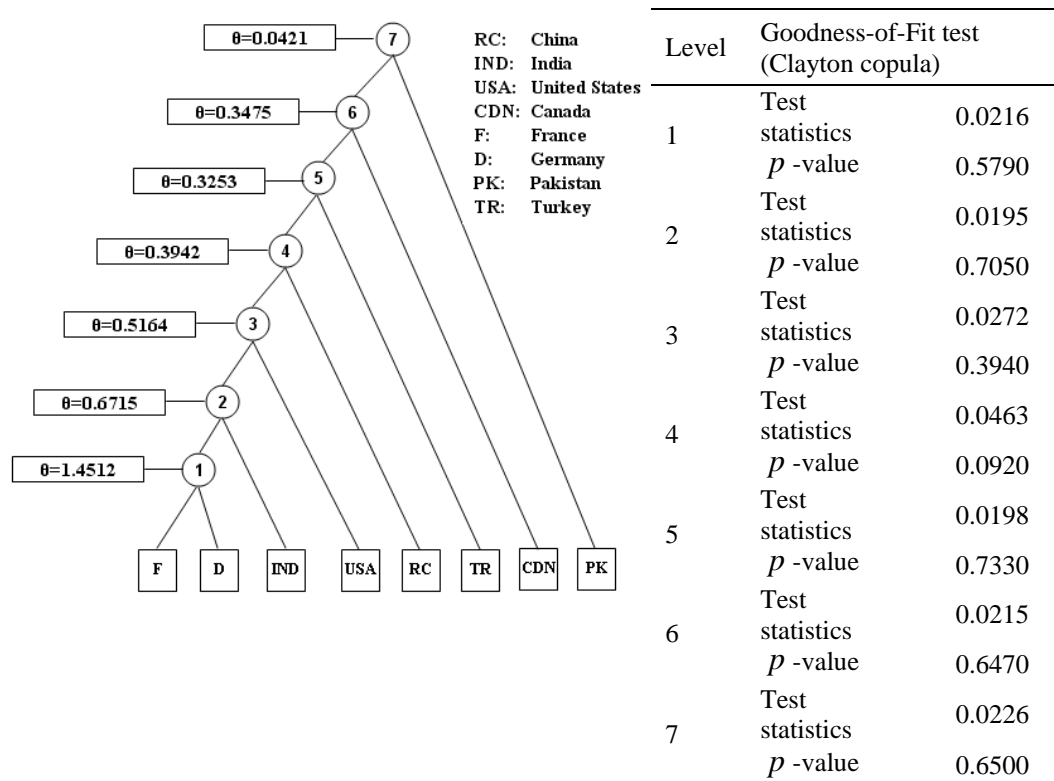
θ=0.0421
7
θ=0.3475
6
θ=0.3253
5
θ=0.3942
4
θ=0.5164
3
θ=0.6715
2
θ=1.4512
1

F D IND USA RC TR CDN PK

RC: China
IND: India
USA: United States
CDN: Canada
F: France
D: Germany
PK: Pakistan
TR: Turkey

| Level | Goodness-of-Fit test (Clayton copula) | |
|---|---|---|
| 1 | Test statistics | 0.0216 |
| | $p$ -value | 0.5790 |
| 2 | Test statistics | 0.0195 |
| | $p$ -value | 0.7050 |
| 3 | Test statistics | 0.0272 |
| | $p$ -value | 0.3940 |
| 4 | Test statistics | 0.0463 |
| | $p$ -value | 0.0920 |
| 5 | Test statistics | 0.0198 |
| | $p$ -value | 0.7330 |
| 6 | Test statistics | 0.0215 |
| | $p$ -value | 0.6470 |
| 7 | Test statistics | 0.0226 |
| | $p$ -value | 0.6500 |